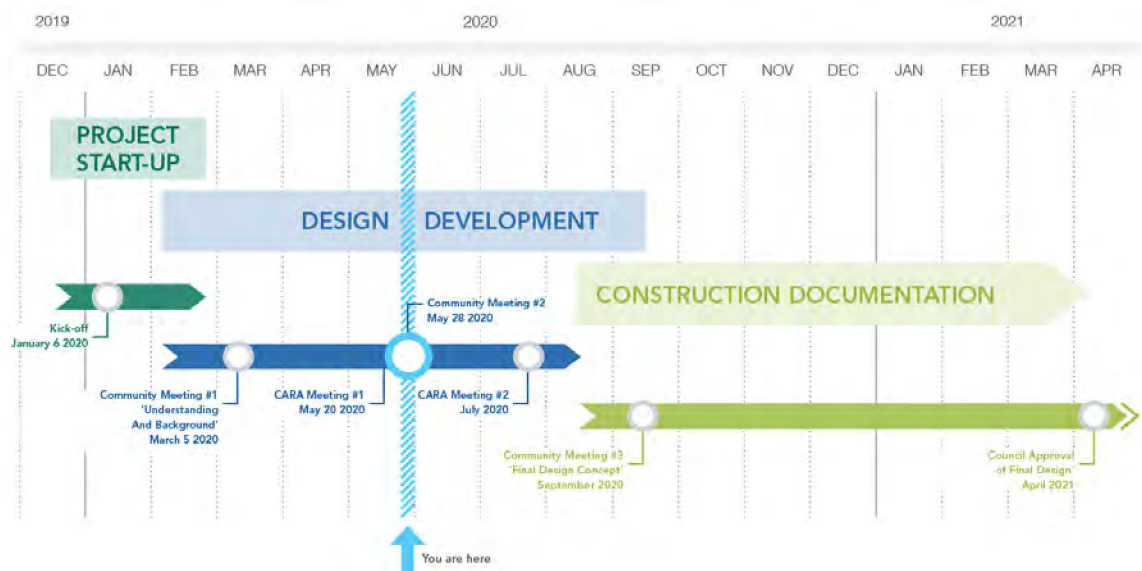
2019 2020 2021

DEC JAN FEB MAR APR MAY JUN JUL AUG SEP OCT NOV DEC JAN FEB MAR APR

PROJECT START-UP

DESIGN DEVELOPMENT

CONSTRUCTION DOCUMENTATION

Kick-off January 6 2020

Community Meeting #2 May 28 2020

Community Meeting #1 'Understanding And Background' March 5 2020

CARA Meeting #1 May 20 2020

CARA Meeting #2 July 2020

Community Meeting #3 'Final Design Concept' September 2020

Council Approval of Final Design April 2021

You are here